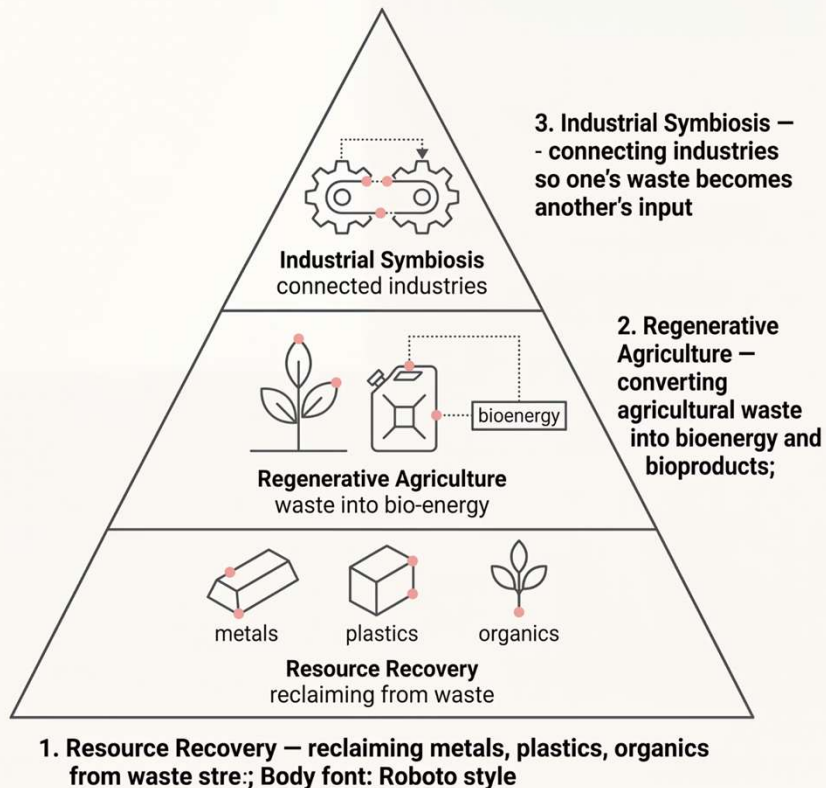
3. Industrial Symbiosis — - connecting industries so one's waste becomes another's input

Industrial Symbiosis
connected industries

2. Regenerative Agriculture — converting agricultural waste into bioenergy and bioproducts;

bioenergy

Regenerative Agriculture
waste into bio-energy

metals

plastics

organics

Resource Recovery
reclaiming from waste

1. Resource Recovery — reclaiming metals, plastics, organics from waste stre:; Body font: Roboto style